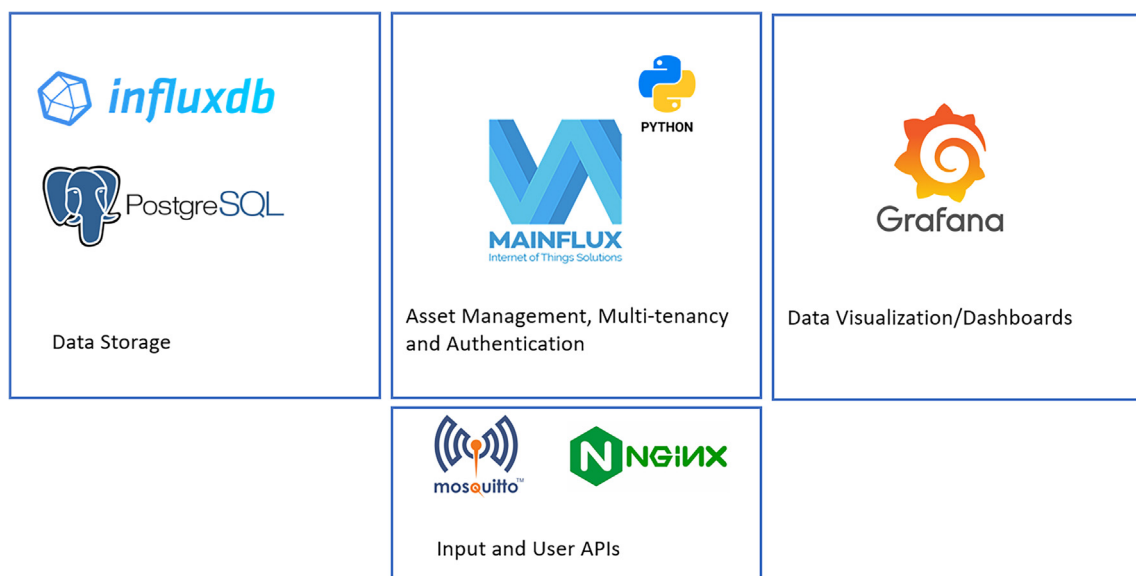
influxdb

PostgreSQL

Data Storage

PYTHON

MAINFLUX
Internet of Things Solutions

Asset Management, Multi-tenancy and Authentication

Grafana

Data Visualization/Dashboards

mosquitto™

NGINX

Input and User APIs